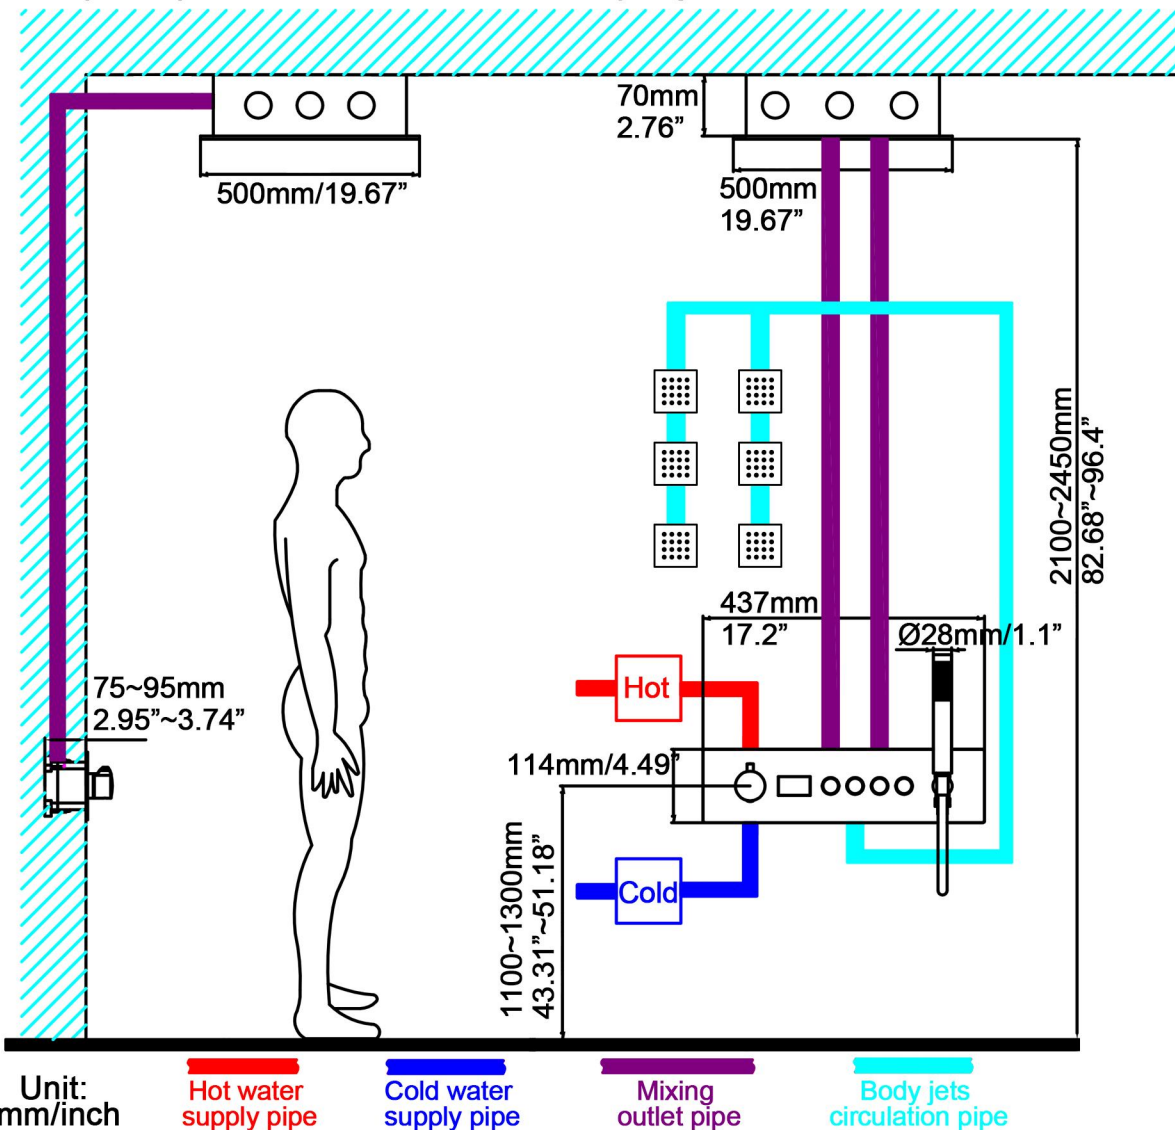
70mm
2.76"

500mm/19.67"

500mm
19.67"

2100~2450mm
82.68"~96.4"

437mm
17.2"

Ø28mm/1.1"

75~95mm
2.95"~3.74"

Hot

114mm/4.49"

1100~1300mm
43.31"~51.18"

Cold

Unit:
mm/inch

Hot water
supply pipe

Cold water
supply pipe

Mixing
outlet pipe

Body jets
circulation pipe